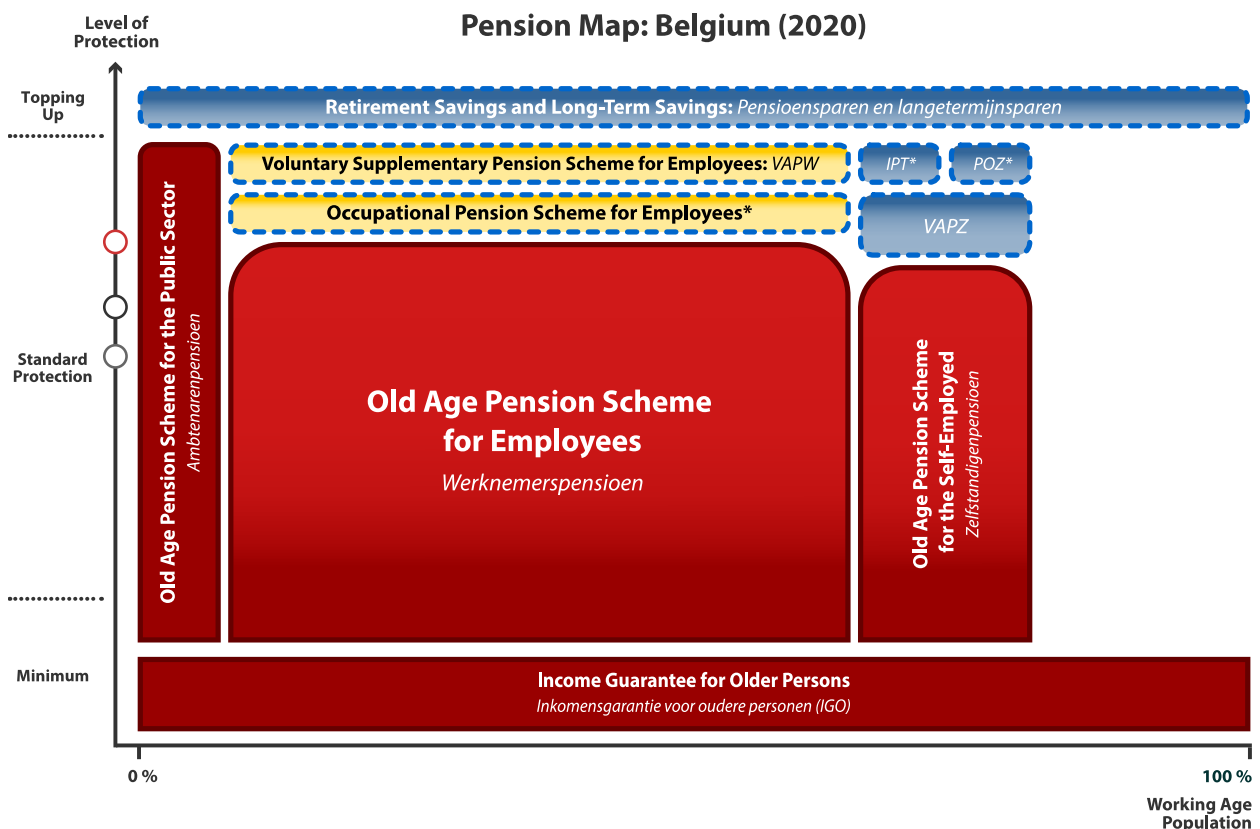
Level of Protection

Pension Map: Belgium (2020)

Topping Up

Retirement Savings and Long-Term Savings: Pensioensparen en langetermijnsparen

Old Age Pension Scheme for the Public Sector
Ambtenarenpensioen

Voluntary Supplementary Pension Scheme for Employees: VAPW

IPT*

POZ*

Occupational Pension Scheme for Employees*

VAPZ

Standard Protection

Old Age Pension Scheme for Employees
Werknemerspensioen

Old Age Pension Scheme for the Self-Employed
Zelfstandigenpensioen

Minimum

Income Guarantee for Older Persons
Inkomensgarantie voor oudere personen (IGO)

0 %

100 %

Working Age Population